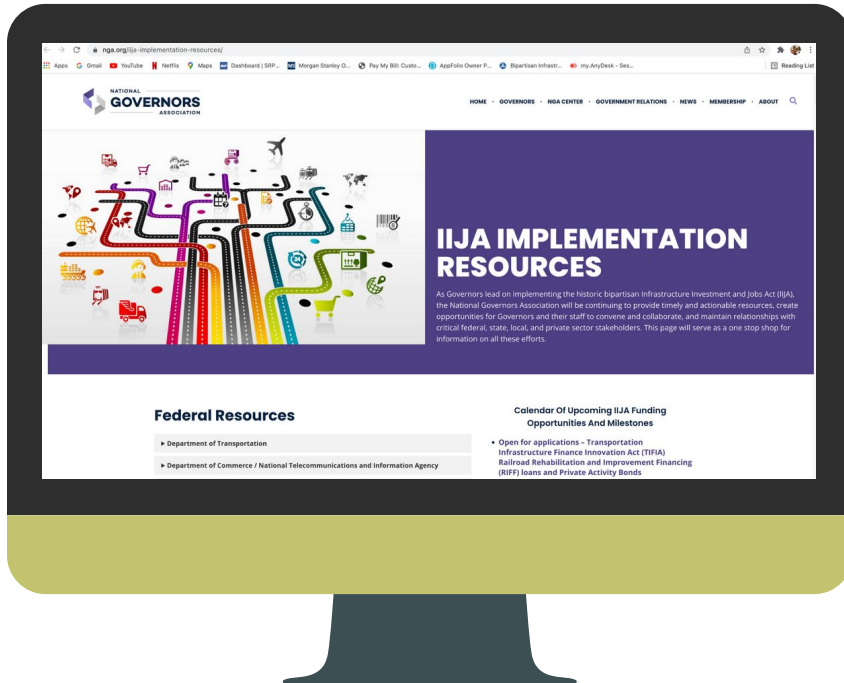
nga.org/iija-implementation-resources/

Apps Gmail YouTube Netflix Maps Dashboard | SRP... Morgan Stanley O... Pay My Bill: Custo... AppFolio Owner P... Bipartisan Infrastr... my.AnyDesk - Ses... Reading List

NATIONAL GOVERNORS ASSOCIATION

HOME · GOVERNORS · NGA CENTER · GOVERNMENT RELATIONS · NEWS · MEMBERSHIP · ABOUT

IIJA IMPLEMENTATION RESOURCES

As Governors lead on implementing the historic bipartisan Infrastructure Investment and Jobs Act (IIJA), the National Governors Association will be continuing to provide timely and actionable resources, create opportunities for Governors and their staff to convene and collaborate, and maintain relationships with critical federal, state, local, and private sector stakeholders. This page will serve as a one stop shop for information on all these efforts.

Federal Resources

▸ Department of Transportation

▸ Department of Commerce / National Telecommunications and Information Agency

Calendar Of Upcoming IIJA Funding Opportunities And Milestones

• Open for applications – Transportation Infrastructure Finance Innovation Act (TIFIA) Railroad Rehabilitation and Improvement Financing (RIFF) loans and Private Activity Bonds